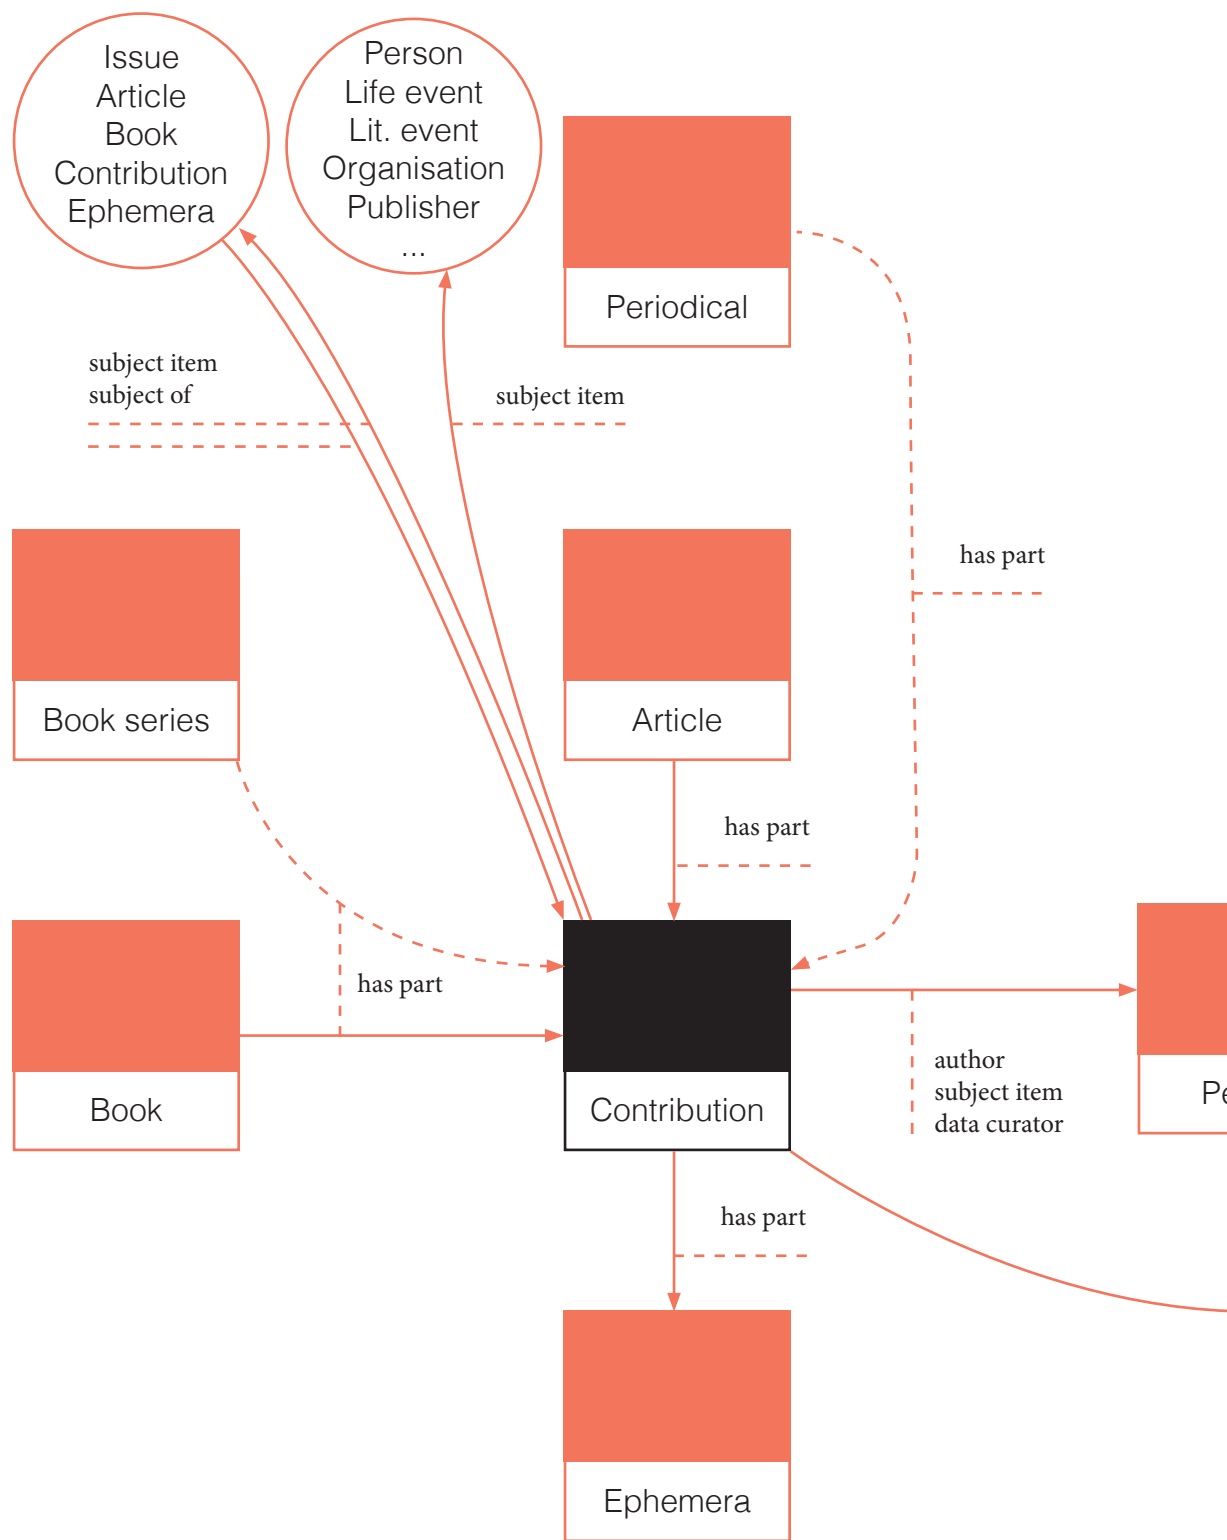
Issue
Article
Book
Contribution
Ephemera

Person
Life event
Lit. event
Organisation
Publisher
...

Periodical

subject item
subject of

subject item

has part

Book series

Article

has part

Book

has part

Contribution

author
subject item
data curator

Pe

has part

Ephemera